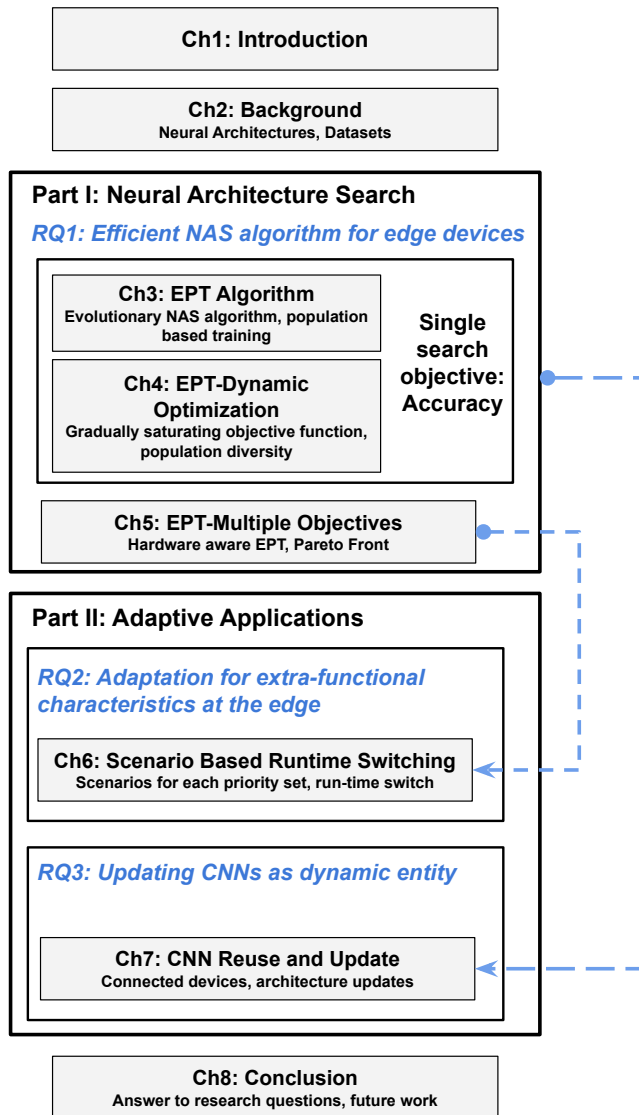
Ch1: Introduction

Ch2: Background
Neural Architectures, Datasets

Part I: Neural Architecture Search

RQ1: Efficient NAS algorithm for edge devices

Ch3: EPT Algorithm
Evolutionary NAS algorithm, population based training

Ch4: EPT-Dynamic Optimization
Gradually saturating objective function, population diversity

Single search objective: Accuracy

Ch5: EPT-Multiple Objectives
Hardware aware EPT, Pareto Front

Part II: Adaptive Applications

RQ2: Adaptation for extra-functional characteristics at the edge

Ch6: Scenario Based Runtime Switching
Scenarios for each priority set, run-time switch

RQ3: Updating CNNs as dynamic entity

Ch7: CNN Reuse and Update
Connected devices, architecture updates

Ch8: Conclusion
Answer to research questions, future work